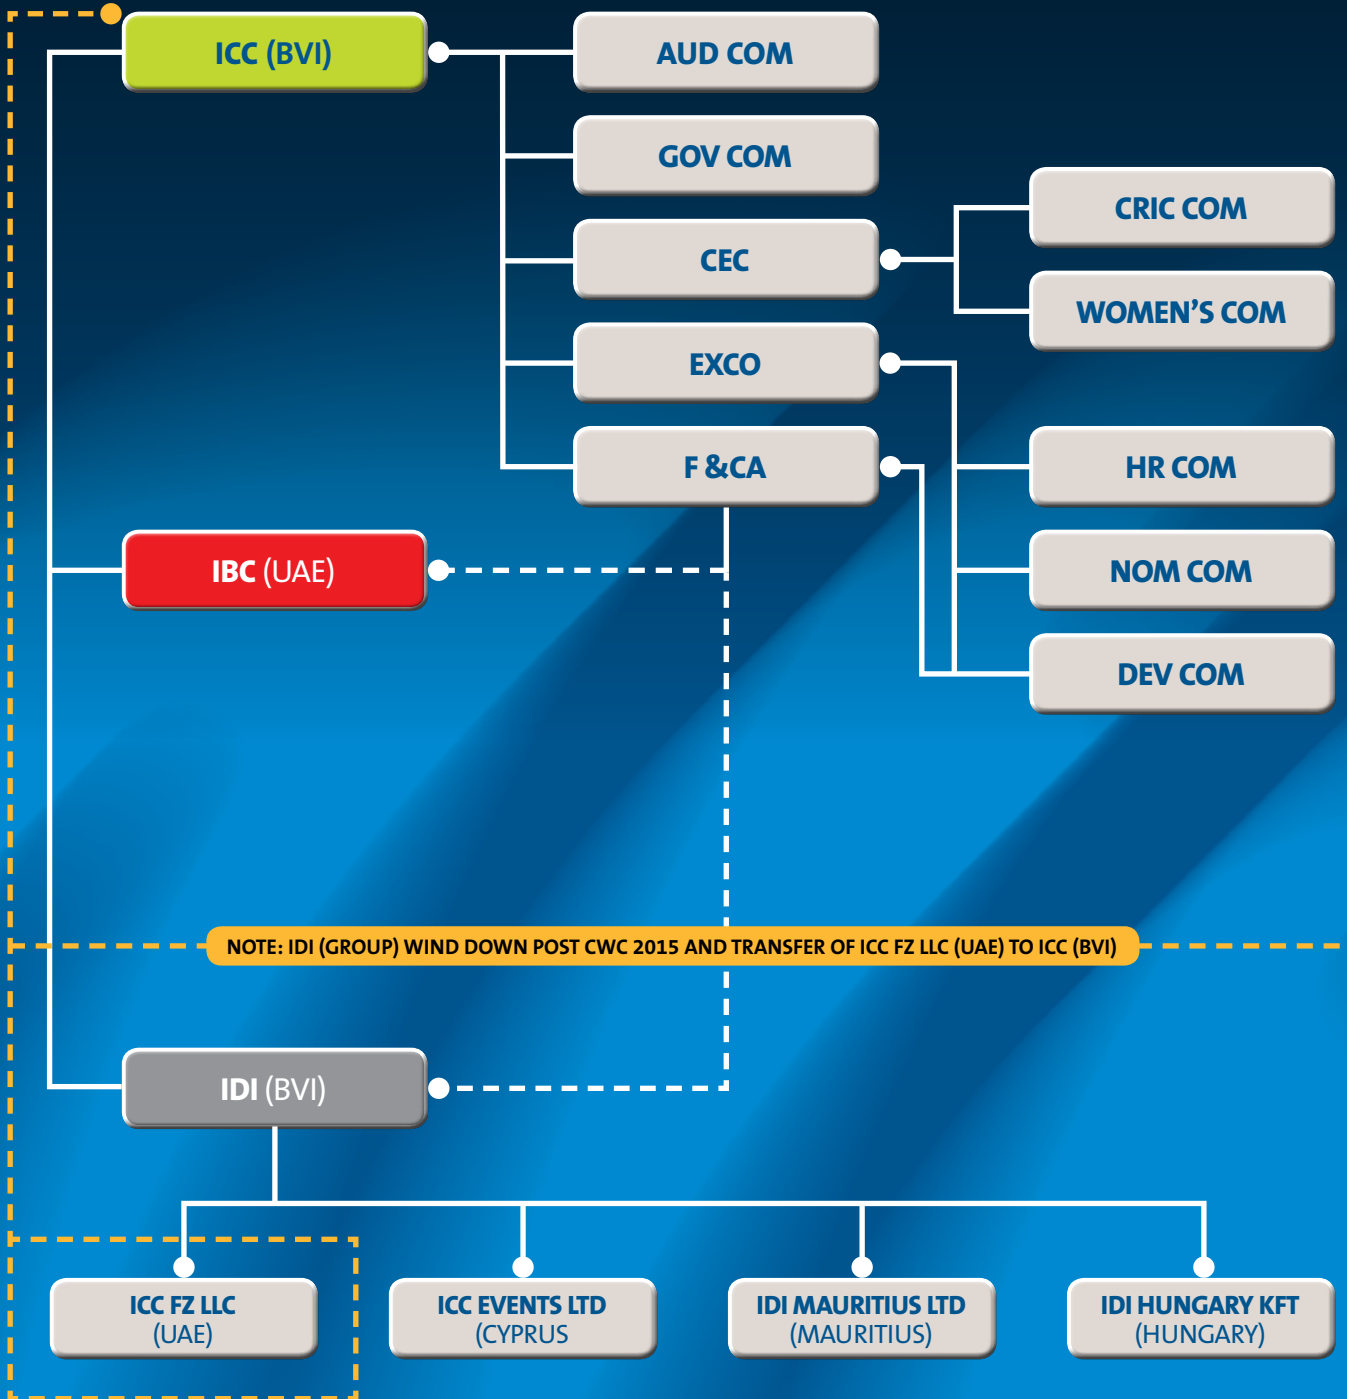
ICC (BVI)

AUD COM

GOV COM

CEC

CRIC COM

WOMEN’S COM

EXCO

F &CA

HR COM

NOM COM

DEV COM

IBC (UAE)

NOTE: IDI (GROUP) WIND DOWN POST CWC 2015 AND TRANSFER OF ICC FZ LLC (UAE) TO ICC (BVI)

IDI (BVI)

ICC FZ LLC (UAE)

ICC EVENTS LTD (CYPRUS

IDI MAURITIUS LTD (MAURITIUS)

IDI HUNGARY KFT (HUNGARY)